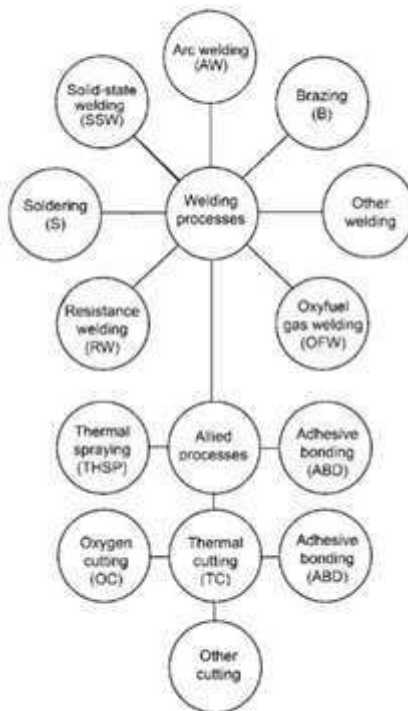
Arc welding (AW)

Solid-state welding (SSW)

Brazing (B)

Soldering (S)

Welding processes

Other welding

Resistance welding (RW)

Oxyfuel gas welding (OFW)

Thermal spraying (THSP)

Allied processes

Adhesive bonding (ABD)

Oxygen cutting (OC)

Thermal cutting (TC)

Adhesive bonding (ABD)

Other cutting